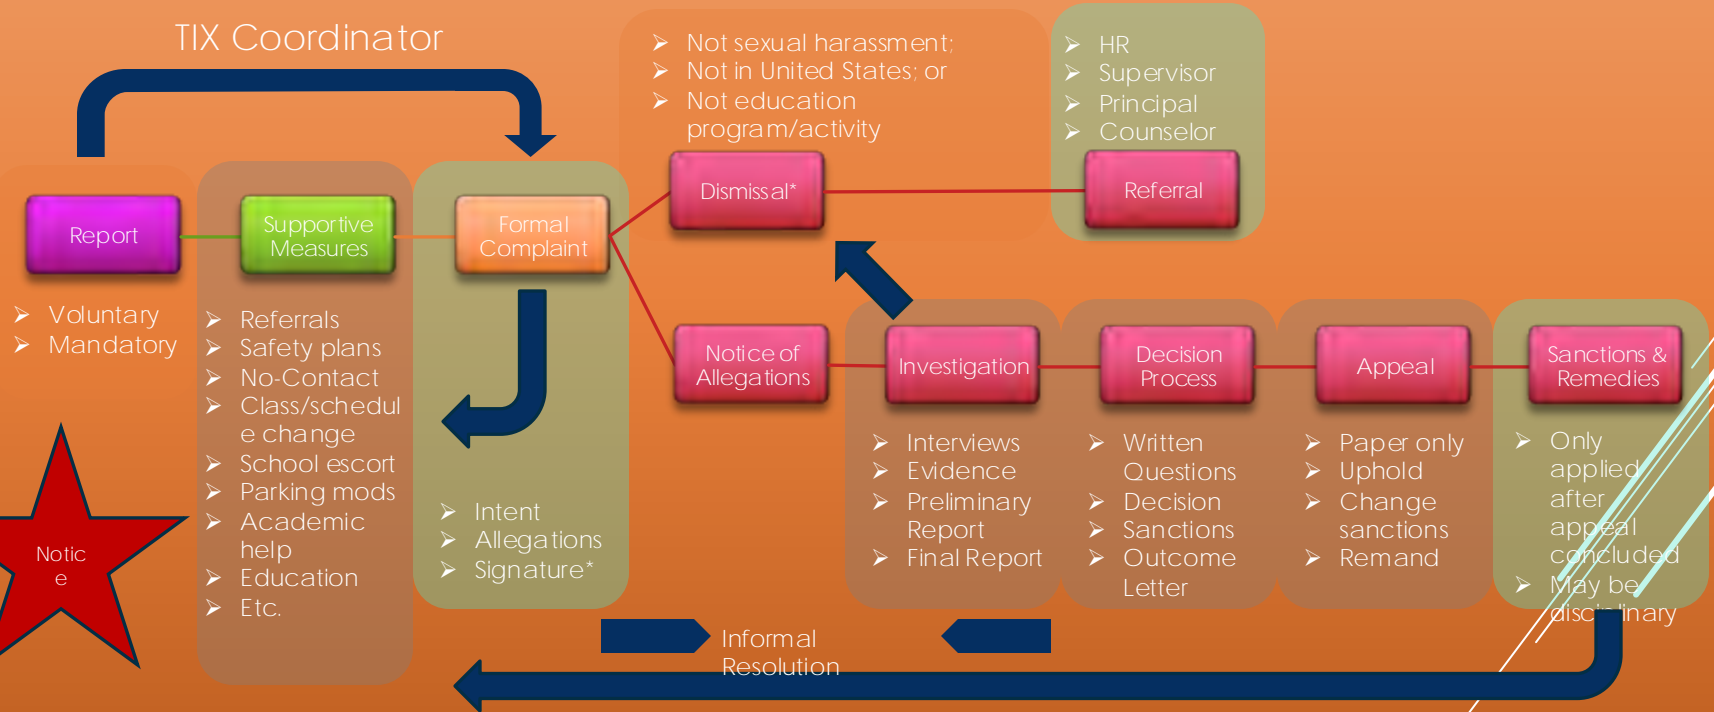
TIX Coordinator

Report

➢ Voluntary
➢ Mandatory

Notic e

Supportive Measures

➢ Referrals
➢ Safety plans
➢ No-Contact
➢ Class/schedule change
➢ School escort
➢ Parking mods
➢ Academic help
➢ Education
➢ Etc.

Formal Complaint

➢ Intent
➢ Allegations
➢ Signature*

➢ Not sexual harassment;
➢ Not in United States; or
➢ Not education program/activity

Dismissal*

➢ HR
➢ Supervisor
➢ Principal
➢ Counselor

Referral

Notice of Allegations

Investigation

➢ Interviews
➢ Evidence
➢ Preliminary Report
➢ Final Report

Decision Process

➢ Written Questions
➢ Decision
➢ Sanctions
➢ Outcome Letter

Appeal

➢ Paper only
➢ Uphold
➢ Change sanctions
➢ Remand

Sanctions & Remedies

➢ Only applied after appeal concluded
➢ May be disciplinary

Informal Resolution